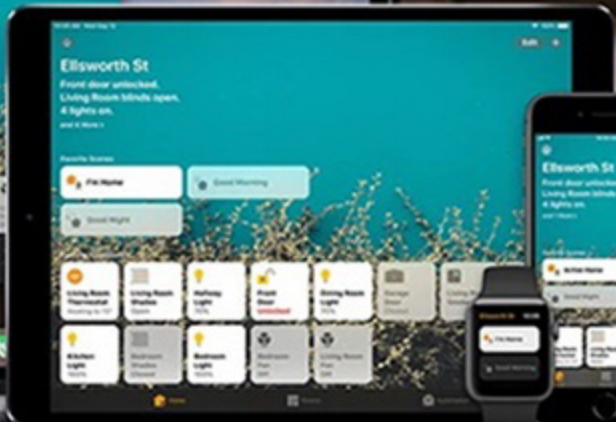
Edit

Ellsworth St

Front door unlocked. Living Room blinds open. 4 lights on.

and 6 More >

Favorite Scenes

I'm Home

Good Morning

Good Night

Living Room Thermostat

Living Room Shades Open

Hallway Light 70%

Front Door Unlocked

Dining Room Light 70%

Garage Door Closed

Kitchen Light 70%

Bedroom Shades Closed

Bedroom Light 70%

Bedroom Fan Off

Living Room Fan Off

Home

Rooms

Automation

Ellsworth St

Front door unlocked. Living Room blinds open. 4 lights on.

Favorite Scenes

I'm Home

Ellsworth St

I'm Home

Good Morning